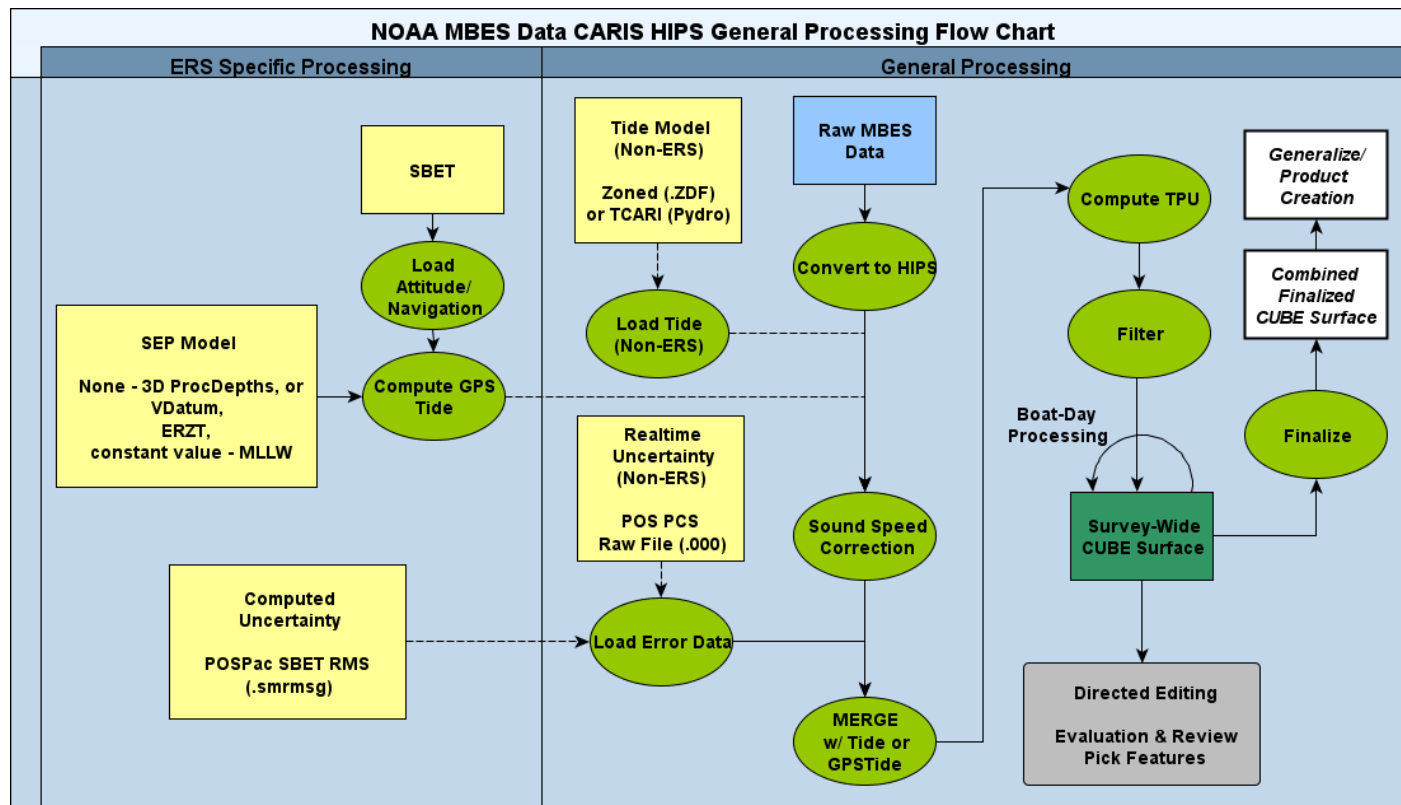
NOAA MBES Data CARIS HIPS General Processing Flow Chart

ERS Specific Processing

General Processing

SBET

Load Attitude/ Navigation

SEP Model

None - 3D ProcDepths, or VDatum, ERZT, constant value - MLLW

Compute GPS Tide

Computed Uncertainty

POSPac SBET RMS (.smrmsg)

Tide Model (Non-ERS)

Zoned (.ZDF) or TCARI (Pydro)

Load Tide (Non-ERS)

Realtime Uncertainty (Non-ERS)

POS PCS Raw File (.000)

Load Error Data

Raw MBES Data

Convert to HIPS

Sound Speed Correction

MERGE w/ Tide or GPSTide

Compute TPU

Filter

Boat-Day Processing

Survey-Wide CUBE Surface

Directed Editing

Evaluation & Review Pick Features

Generalize/ Product Creation

Combined Finalized CUBE Surface

Finalize